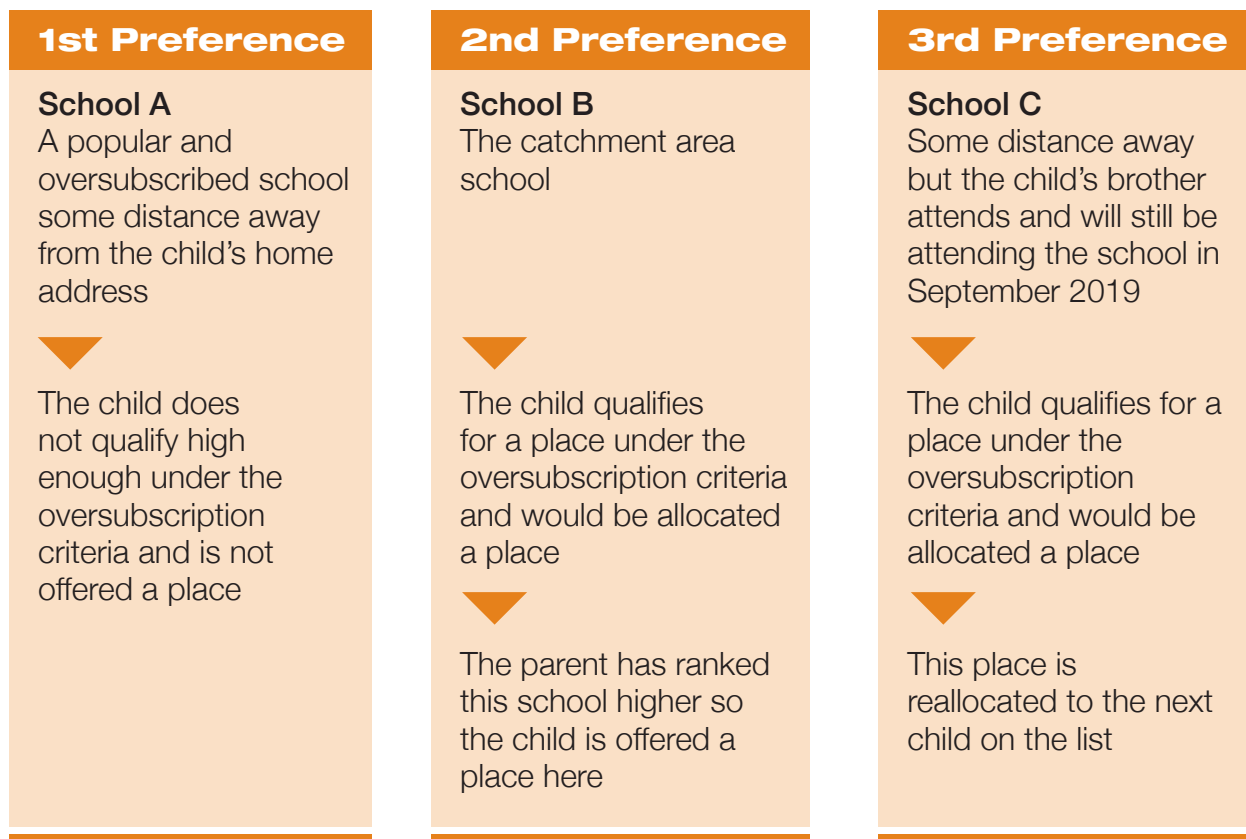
1st Preference

School A
A popular and oversubscribed school some distance away from the child’s home address

The child does not qualify high enough under the oversubscription criteria and is not offered a place

2nd Preference

School B
The catchment area school

The child qualifies for a place under the oversubscription criteria and would be allocated a place

The parent has ranked this school higher so the child is offered a place here

3rd Preference

School C
Some distance away but the child’s brother attends and will still be attending the school in September 2019

The child qualifies for a place under the oversubscription criteria and would be allocated a place

This place is reallocated to the next child on the list